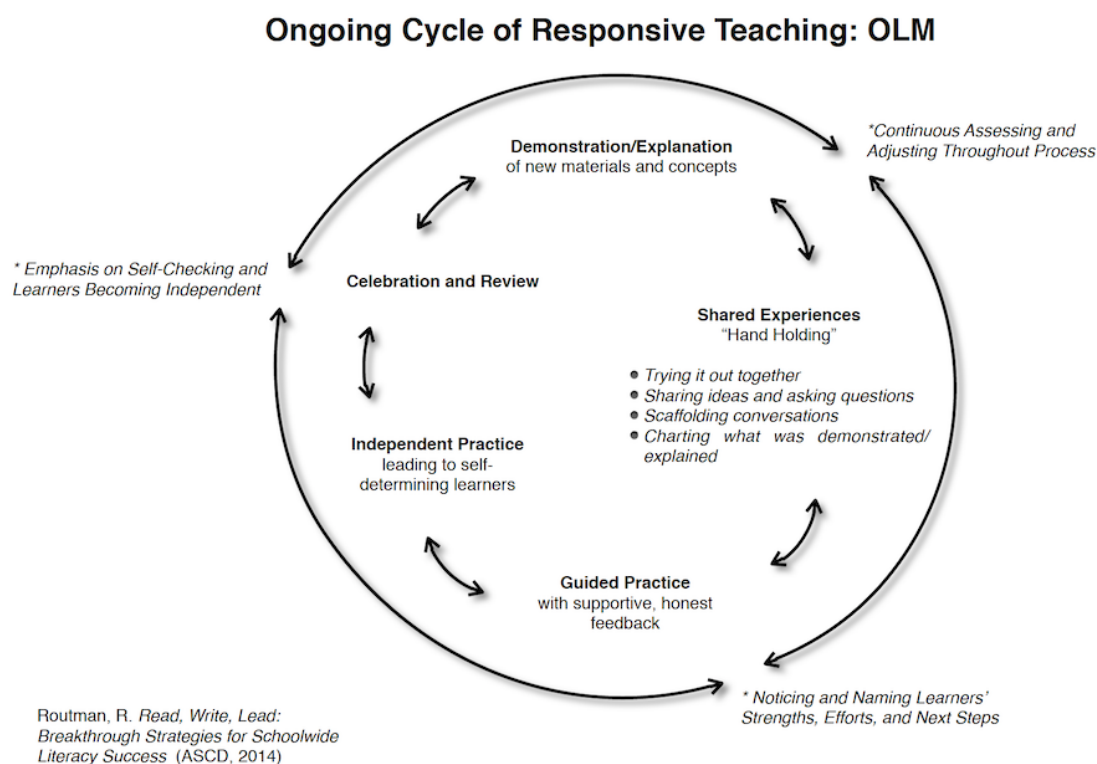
Ongoing Cycle of Responsive Teaching: OLM

*Continuous Assessing and Adjusting Throughout Process

Demonstration/Explanation
of new materials and concepts

* Emphasis on Self-Checking and Learners Becoming Independent

Celebration and Review

Shared Experiences
"Hand Holding"

- Trying it out together
- Sharing ideas and asking questions
- Scaffolding conversations
- Charting what was demonstrated/ explained

Independent Practice
leading to self-determining learners

Guided Practice
with supportive, honest feedback

* Noticing and Naming Learners' Strengths, Efforts, and Next Steps

Routman, R. Read, Write, Lead: Breakthrough Strategies for Schoolwide Literacy Success (ASCD, 2014)